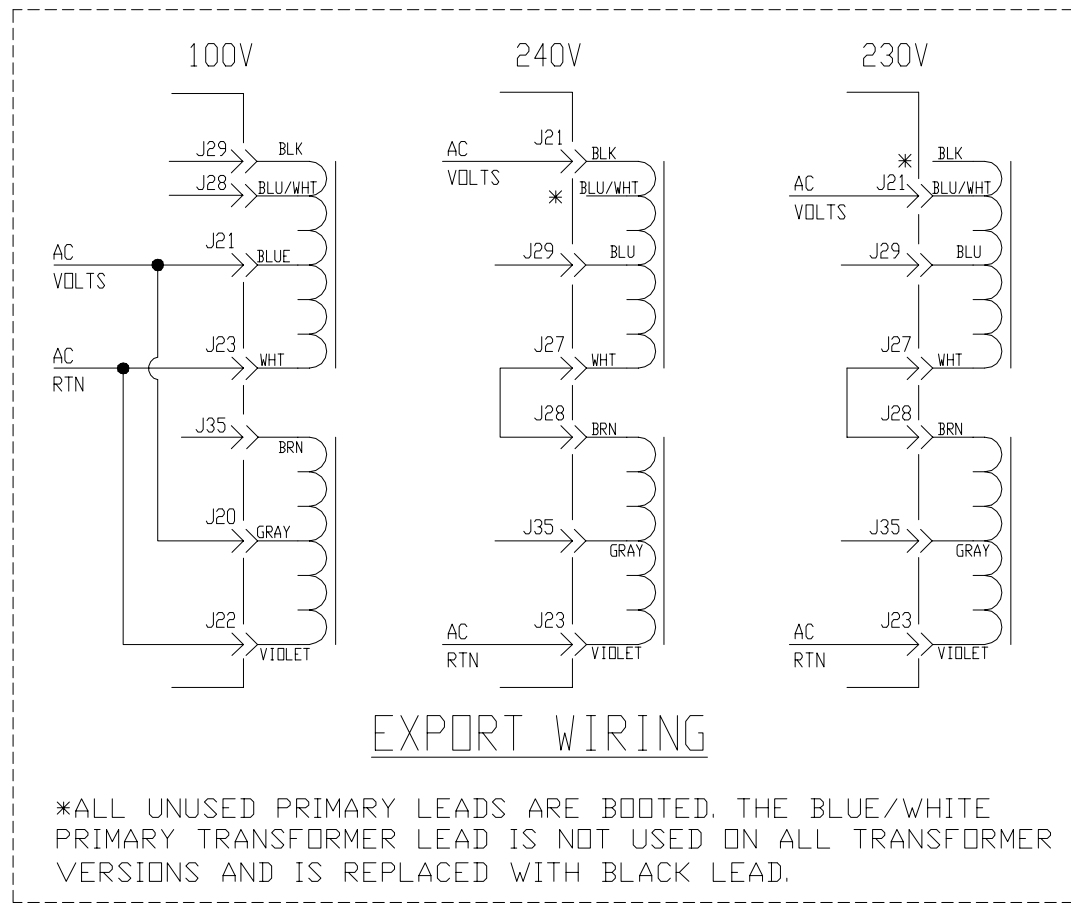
100V

J29 BLK
J28 BLU/WHT
AC VOLTS
J21 BLUE
AC RTN
J23 WHT
J35 BRN
J20 GRAY
J22 VIOLET

240V

J21 BLK
AC VOLTS
* BLU/WHT
J29 BLU
J27 WHT
J28 BRN
J35 GRAY
AC RTN
J23 VIOLET

230V

* BLK
AC VOLTS
J21 BLU/WHT
J29 BLU
J27 WHT
J28 BRN
J35 GRAY
AC RTN
J23 VIOLET

EXPORT WIRING

*ALL UNUSED PRIMARY LEADS ARE BOOTED. THE BLUE/WHITE PRIMARY TRANSFORMER LEAD IS NOT USED ON ALL TRANSFORMER VERSIONS AND IS REPLACED WITH BLACK LEAD.